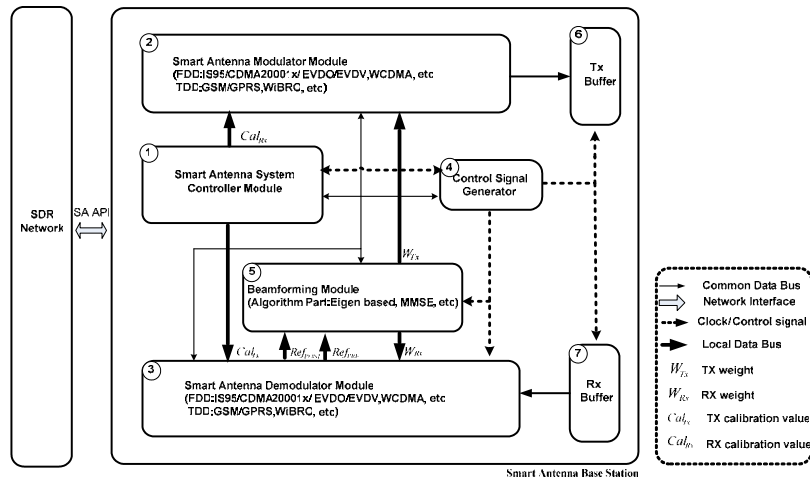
SDR Network

SA API

2 Smart Antenna Modulator Module (FDD:IS95/CDMA2000 1x/ EVDO/EVDV,WCDMA, etc TDD:GSM/GPRS,WiBRC, etc)

6 Tx Buffer

$Cal_{Rx}$

1 Smart Antenna System Controller Module

4 Control Signal Generator

$W_{Tx}$

5 Beamforming Module (Algorithm Part:Eigen based, MMSE, etc)

$Cal_{Tx}$ $Ref_{TDM}$ $Ref_{PN}$ $W_{Rx}$

3 Smart Antenna Demodulator Module (FDD:IS95/CDMA20001x/ EVDO/EVDV,WCDMA, etc TDD:GSM/GPRS,WiBRC, etc)

7 Rx Buffer

Common Data Bus
Network Interface
Clock/Control signal
Local Data Bus
$W_{Tx}$ TX weight
$W_{Rx}$ RX weight
$Cal_{Tx}$ TX calibration value
$Cal_{Rx}$ RX calibration value

Smart Antenna Base Station